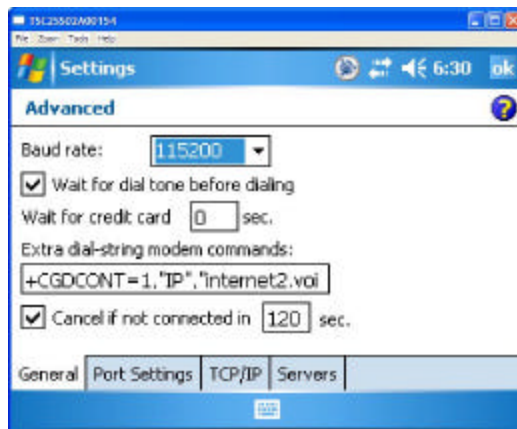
TSC25502A00154
File Zoom Tools Help
Settings
6:30 ok
Advanced
Baud rate: 115200
Wait for dial tone before dialing
Wait for credit card 0 sec.
Extra dial-string modem commands:
+CGDCONT=1,"IP","internet2.voi
Cancel if not connected in 120 sec.
General | Port Settings | TCP/IP | Servers